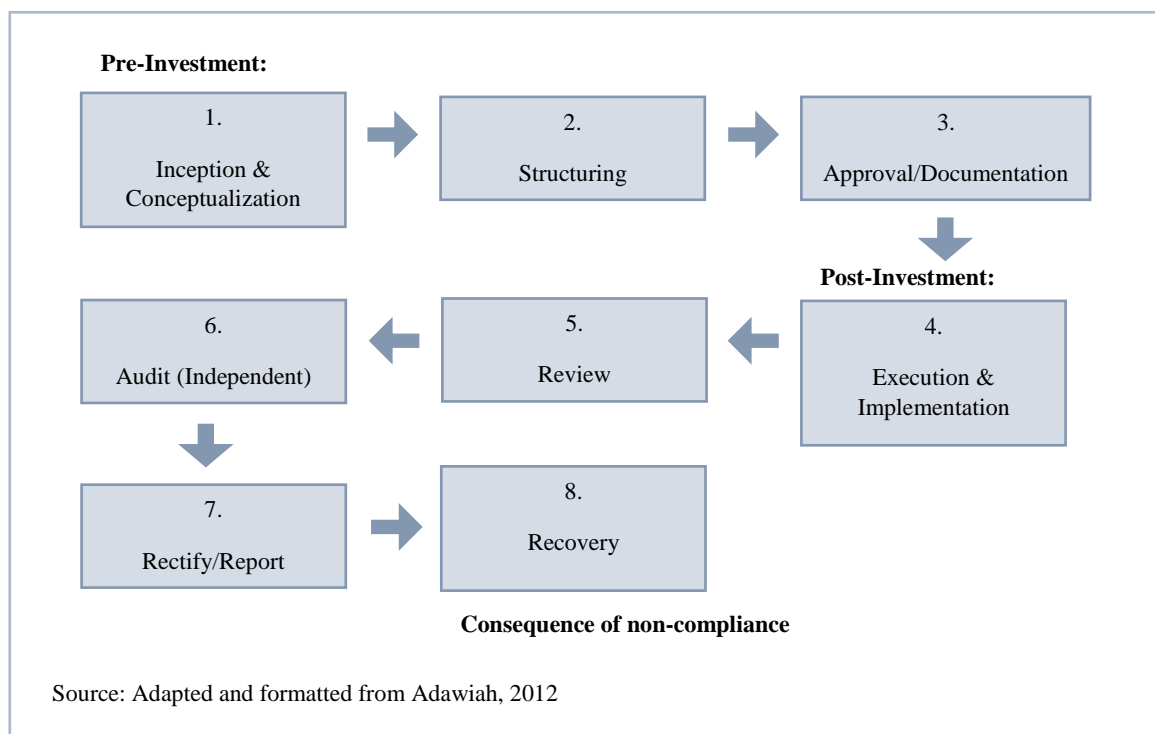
Pre-Investment:

1.
Inception & Conceptualization

2.
Structuring

3.
Approval/Documentation

Post-Investment:

4.
Execution & Implementation

5.
Review

6.
Audit (Independent)

7.
Rectify/Report

8.
Recovery

Consequence of non-compliance

Source: Adapted and formatted from Adawiah, 2012